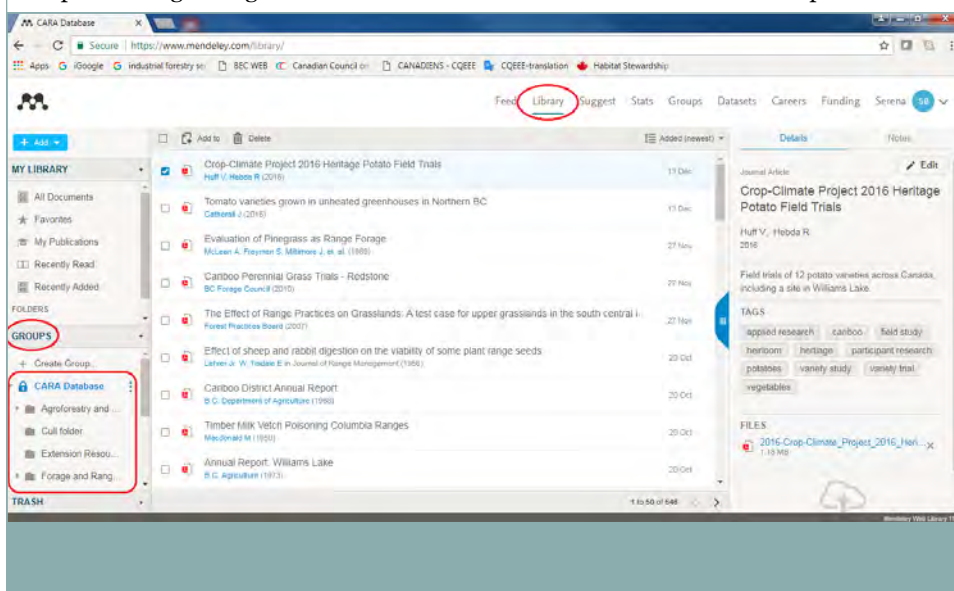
CARA Database

Secure https://www.mendeley.com/library/

Apps iGoogle industrial forestry sc BEC WEB Canadian Council on CANADIENS - CQEEE CQEEE-translation Habitat Stewardship

Feed Library Suggest Stats Groups Datasets Careers Funding Serena SB

+ Add

Add to Delete

Added (newest)

Details Notes

MY LIBRARY

All Documents
Favorites
My Publications
Recently Read
Recently Added

FOLDERS

GROUPS

+ Create Group...

CARA Database
Agroforestry and ...
Cull folder
Extension Resou...
Forage and Rang...

TRASH

Crop-Climate Project 2016 Heritage Potato Field Trials
Huff V, Hebda R (2016)
11 Dec

Tomato varieties grown in unheated greenhouses in Northern BC
Catherall J (2016)
11 Dec

Evaluation of Pinegrass as Range Forage
McLean A, Freyman S, Millimore J, et al. (1969)
27 Nov

Cariboo Perennial Grass Trials - Redstone
BC Forage Council (2010)
27 Nov

The Effect of Range Practices on Grasslands: A test case for upper grasslands in the south central i...
Forest Practices Board (2007)
27 Nov

Effect of sheep and rabbit digestion on the viability of some plant range seeds
Lehrer Jr. W, Tisdale E in Journal of Range Management (1956)
20 Oct

Cariboo District Annual Report
B.C. Department of Agriculture (1960)
20 Oct

Timber Milk Vetch Poisoning Columbia Ranges
Macdonald M (1950)
20 Oct

Annual Report: Williams Lake
B.C. Agriculture (1973)
20 Oct

1 to 50 of 648

Journal Article
Edit

Crop-Climate Project 2016 Heritage Potato Field Trials

Huff V, Hebda R
2016

Field trials of 12 potato varieties across Canada, including a site in Williams Lake.

TAGS

applied research cariboo field study heirloom heritage participant research potatoes variety study variety trial vegetables

FILES

2016-Crop-Climate_Project_2016_Heri...
1.18 MB

Mendeley Web Library